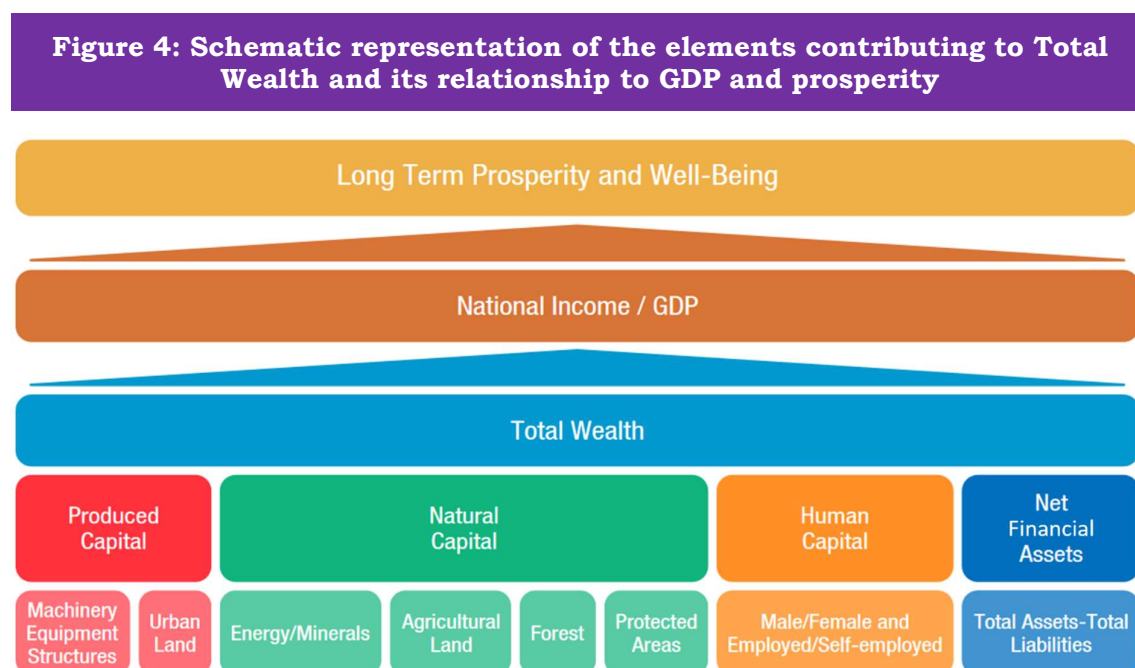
Figure 4: Schematic representation of the elements contributing to Total Wealth and its relationship to GDP and prosperity

Long Term Prosperity and Well-Being

National Income / GDP

Total Wealth

Produced Capital

Natural Capital

Human Capital

Net Financial Assets

Machinery Equipment Structures

Urban Land

Energy/Minerals

Agricultural Land

Forest

Protected Areas

Male/Female and Employed/Self-employed

Total Assets-Total Liabilities